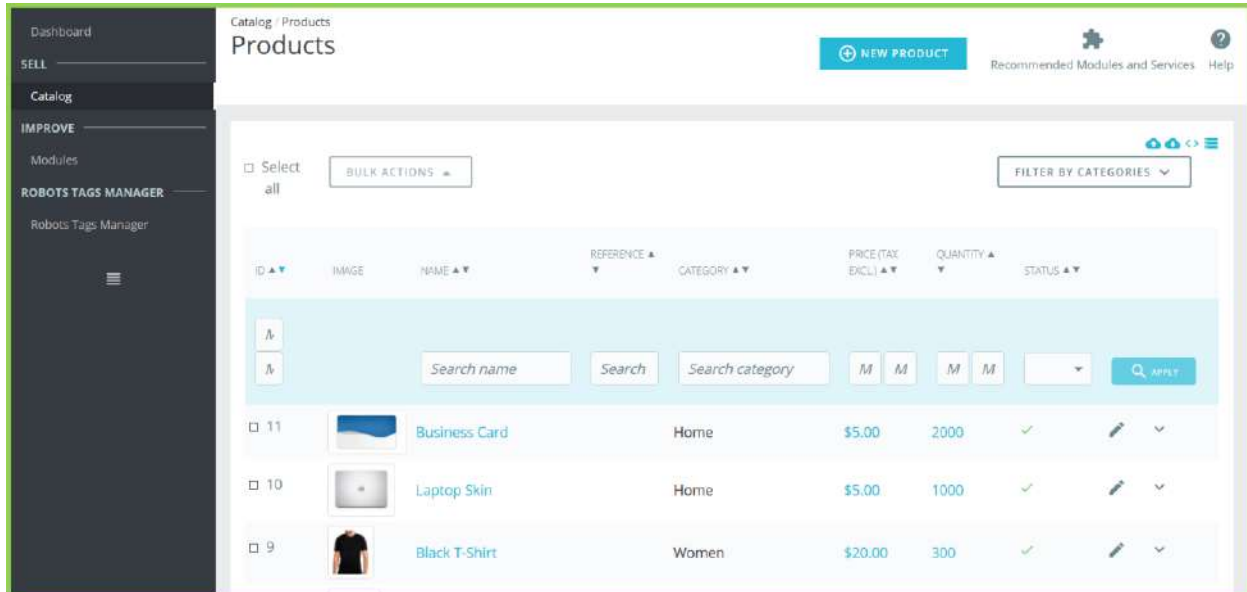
Dashboard
SELL
Catalog
IMPROVE
Modules
ROBOTS TAGS MANAGER
Robots Tags Manager

Catalog / Products
Products

NEW PRODUCT

Recommended Modules and Services
Help

Select all
BULK ACTIONS
FILTER BY CATEGORIES

| ID ▲▼ | IMAGE | NAME ▲▼ | REFERENCE ▲▼ | CATEGORY ▲▼ | PRICE (TAX EXCL.) ▲▼ | QUANTITY ▲▼ | STATUS ▲▼ | |
|---|---|---|---|---|---|---|---|---|
| M M | | Search name | Search | Search category | M M | M M | | APPLY |
| 11 | | Business Card | | Home | $5.00 | 2000 | ✓ | |
| 10 | | Laptop Skin | | Home | $5.00 | 1000 | ✓ | |
| 9 | | Black T-Shirt | | Women | $20.00 | 300 | ✓ | |